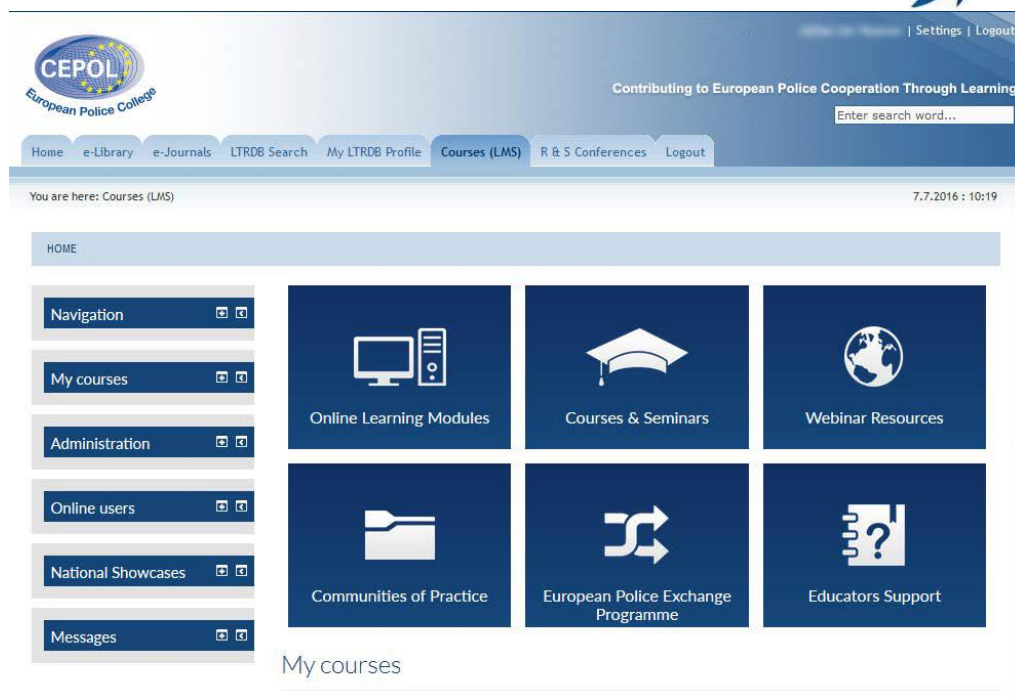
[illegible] | Settings | Logout

CEPOL
European Police College

Contributing to European Police Cooperation Through Learning

Enter search word...

Home e-Library e-Journals LTRDB Search My LTRDB Profile Courses (LMS) R & S Conferences Logout

You are here: Courses (LMS)

7.7.2016 : 10:19

HOME

Navigation

My courses

Administration

Online users

National Showcases

Messages

Online Learning Modules

Courses & Seminars

Webinar Resources

Communities of Practice

European Police Exchange Programme

Educators Support

My courses